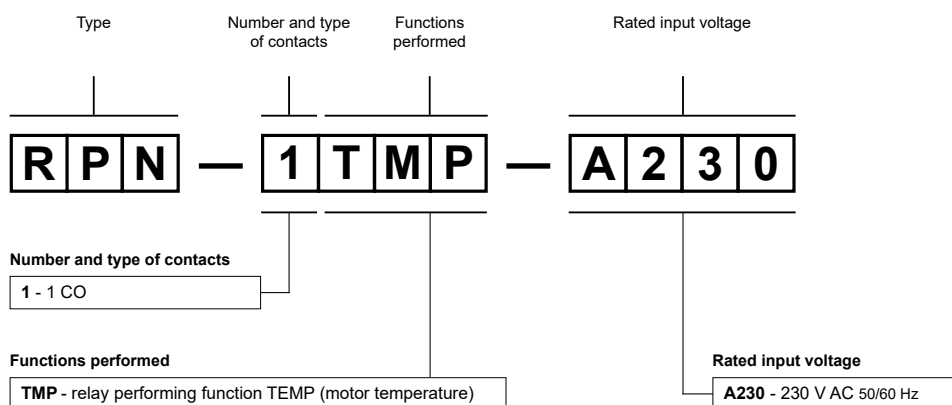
Type

Number and type of contacts

Functions performed

Rated input voltage

R P N — 1 T M P — A 2 3 0

**Number and type of contacts**

**1** - 1 CO

**Functions performed**

**TMP** - relay performing function TEMP (motor temperature)

**Rated input voltage**

**A230** - 230 V AC 50/60 Hz